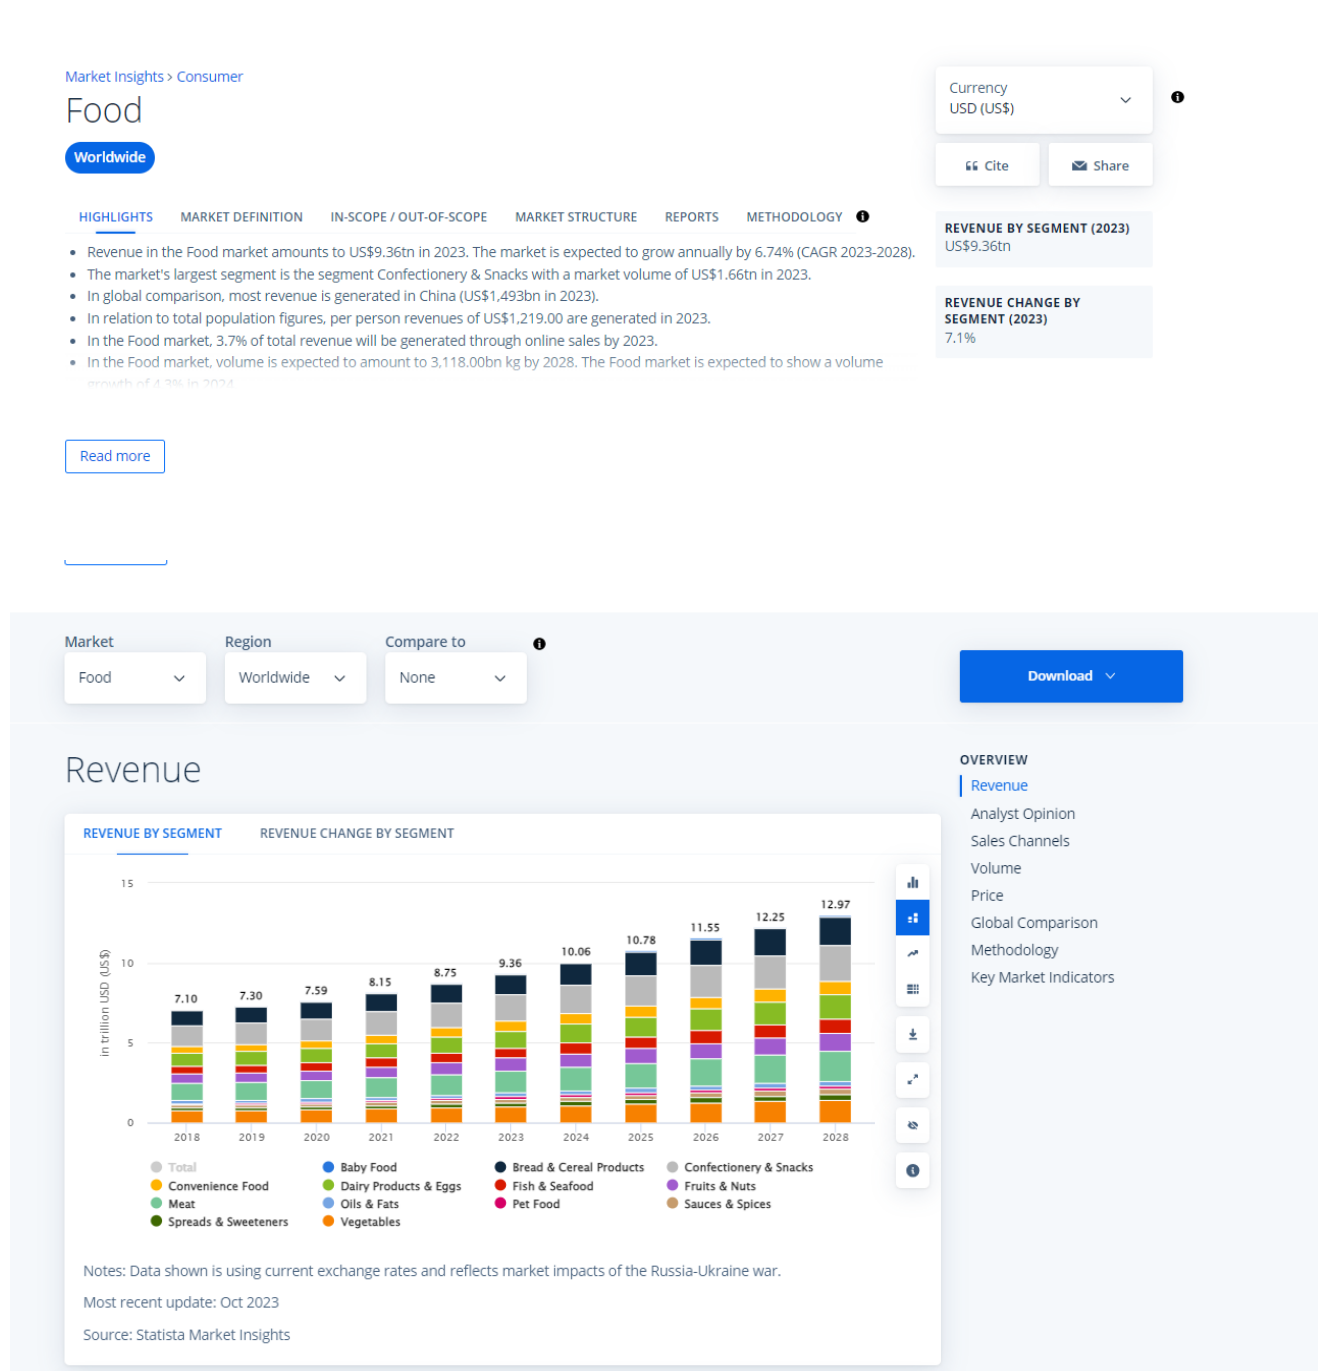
Market Insights > Consumer

Food

Worldwide

Currency
USD (US$)

Cite

Share

HIGHLIGHTS MARKET DEFINITION IN-SCOPE / OUT-OF-SCOPE MARKET STRUCTURE REPORTS METHODOLOGY

- Revenue in the Food market amounts to US$9.36tn in 2023. The market is expected to grow annually by 6.74% (CAGR 2023-2028).
- The market's largest segment is the segment Confectionery & Snacks with a market volume of US$1.66tn in 2023.
- In global comparison, most revenue is generated in China (US$1,493bn in 2023).
- In relation to total population figures, per person revenues of US$1,219.00 are generated in 2023.
- In the Food market, 3.7% of total revenue will be generated through online sales by 2023.
- In the Food market, volume is expected to amount to 3,118.00bn kg by 2028. The Food market is expected to show a volume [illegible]

REVENUE BY SEGMENT (2023)
US$9.36tn

REVENUE CHANGE BY SEGMENT (2023)
7.1%

Read more

Market
Food

Region
Worldwide

Compare to
None

Download

Revenue

REVENUE BY SEGMENT REVENUE CHANGE BY SEGMENT

15
10
5
0
in trillion USD (US$)

| 2018 | 2019 | 2020 | 2021 | 2022 | 2023 | 2024 | 2025 | 2026 | 2027 | 2028 |
|---|---|---|---|---|---|---|---|---|---|---|
| 7.10 | 7.30 | 7.59 | 8.15 | 8.75 | 9.36 | 10.06 | 10.78 | 11.55 | 12.25 | 12.97 |

Total
Baby Food
Bread & Cereal Products
Confectionery & Snacks
Convenience Food
Dairy Products & Eggs
Fish & Seafood
Fruits & Nuts
Meat
Oils & Fats
Pet Food
Sauces & Spices
Spreads & Sweeteners
Vegetables

Notes: Data shown is using current exchange rates and reflects market impacts of the Russia-Ukraine war.

Most recent update: Oct 2023

Source: Statista Market Insights

OVERVIEW
Revenue
Analyst Opinion
Sales Channels
Volume
Price
Global Comparison
Methodology
Key Market Indicators